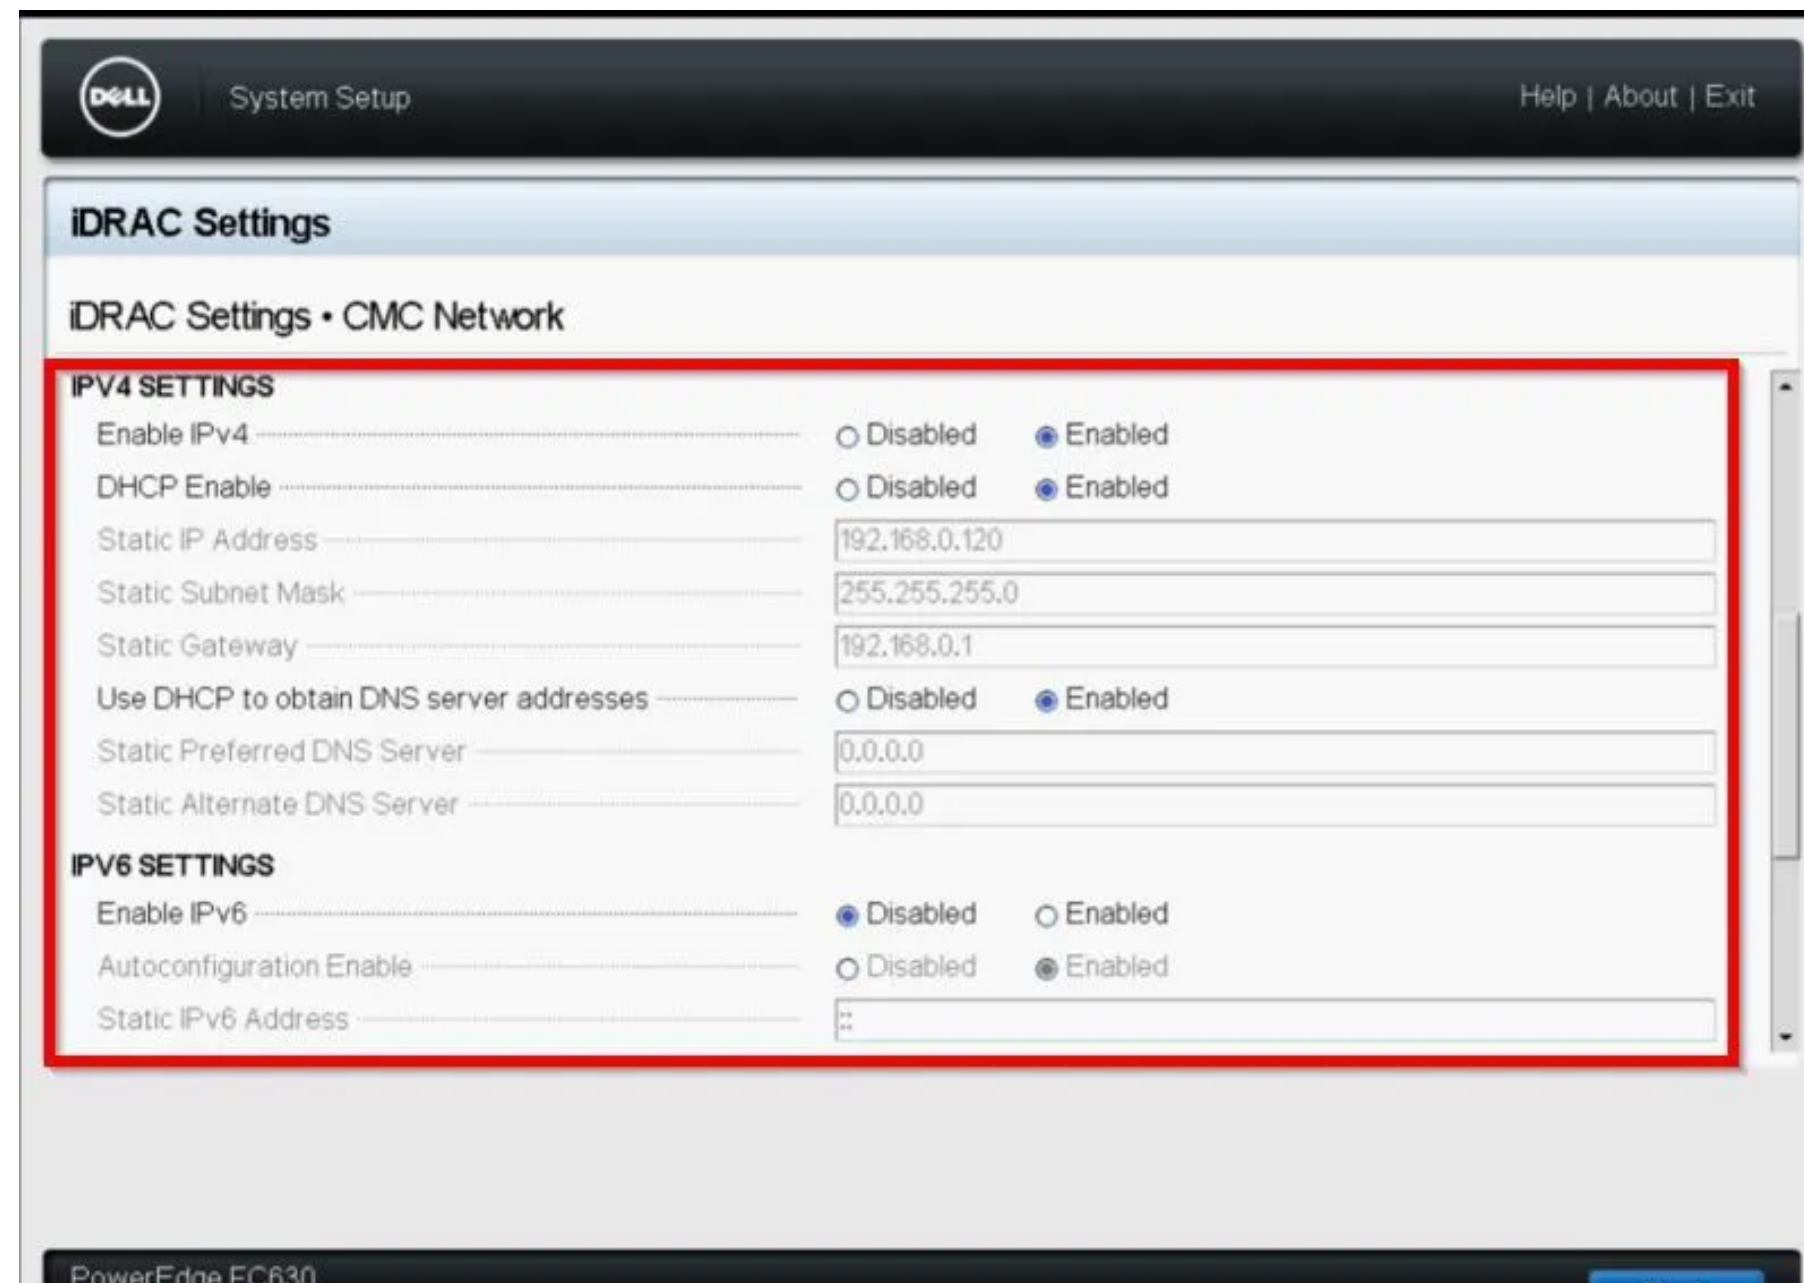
DELL System Setup

Help | About | Exit

iDRAC Settings

iDRAC Settings • CMC Network

IPV4 SETTINGS

Enable IPv4 ○ Disabled ◉ Enabled

DHCP Enable ○ Disabled ◉ Enabled

Static IP Address 192.168.0.120

Static Subnet Mask 255.255.255.0

Static Gateway 192.168.0.1

Use DHCP to obtain DNS server addresses ○ Disabled ◉ Enabled

Static Preferred DNS Server 0.0.0.0

Static Alternate DNS Server 0.0.0.0

IPV6 SETTINGS

Enable IPv6 ◉ Disabled ○ Enabled

Autoconfiguration Enable ○ Disabled ◉ Enabled

Static IPv6 Address ::

PowerEdge FC630